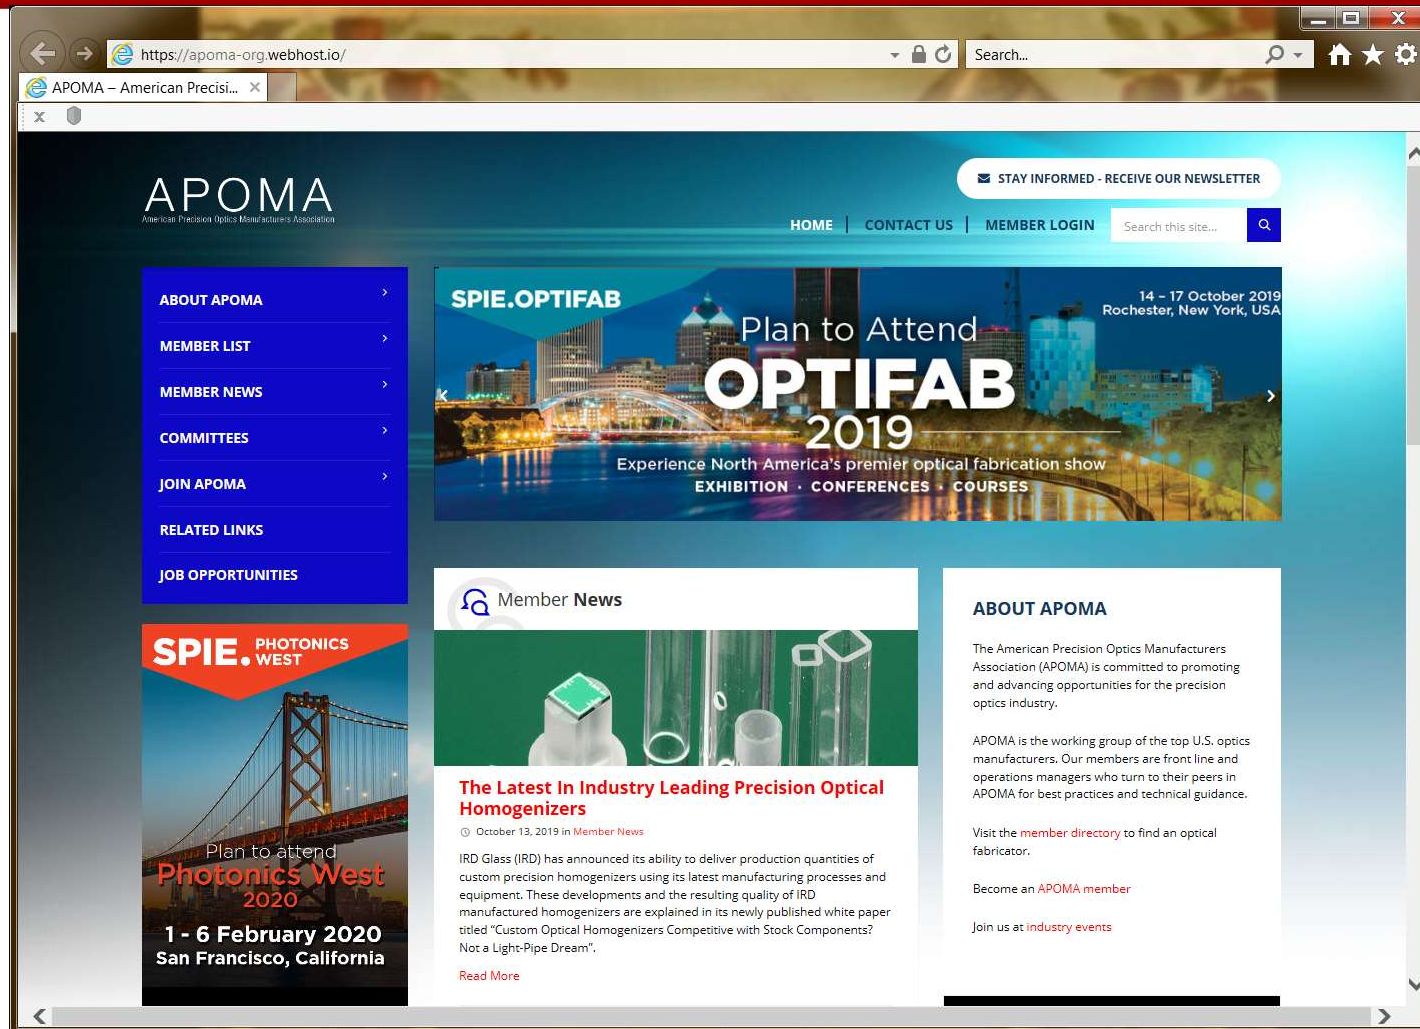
https://apoma-org.webhost.io/

Search...

APOMA – American Precisi...

APOMA
American Precision Optics Manufacturers Association

STAY INFORMED - RECEIVE OUR NEWSLETTER

HOME | CONTACT US | MEMBER LOGIN

Search this site...

ABOUT APOMA
MEMBER LIST
MEMBER NEWS
COMMITTEES
JOIN APOMA
RELATED LINKS
JOB OPPORTUNITIES

SPIE.OPTIFAB
14 – 17 October 2019
Rochester, New York, USA
Plan to Attend
OPTIFAB
2019
Experience North America's premier optical fabrication show
EXHIBITION · CONFERENCES · COURSES

SPIE. PHOTONICS WEST
Plan to attend
Photonics West
2020
1 - 6 February 2020
San Francisco, California

Member News

The Latest In Industry Leading Precision Optical Homogenizers

October 13, 2019 in Member News

IRD Glass (IRD) has announced its ability to deliver production quantities of custom precision homogenizers using its latest manufacturing processes and equipment. These developments and the resulting quality of IRD manufactured homogenizers are explained in its newly published white paper titled "Custom Optical Homogenizers Competitive with Stock Components? Not a Light-Pipe Dream".

Read More

ABOUT APOMA

The American Precision Optics Manufacturers Association (APOMA) is committed to promoting and advancing opportunities for the precision optics industry.

APOMA is the working group of the top U.S. optics manufacturers. Our members are front line and operations managers who turn to their peers in APOMA for best practices and technical guidance.

Visit the member directory to find an optical fabricator.

Become an APOMA member

Join us at industry events